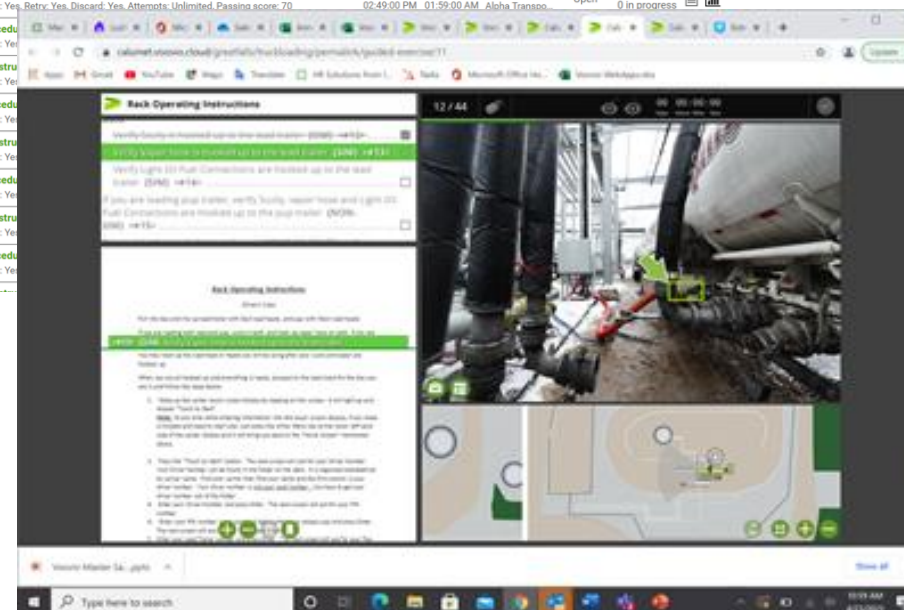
Yes, Retry: Yes, Discard: Yes, Attempts: Unlimited, Passing score: 70 02:49:00 PM 01:59:00 AM Alpha Transpo... Open 0 in progress

calumet.vsonix.cloud/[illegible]/truckloading/permalink/guided-exercise/11

Apps Gmail YouTube Maps Translate HR Solutions from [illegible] Radio Microsoft Office Ho... Vsonix WebApps.ebs

Update

Rack Operating Instructions

Verify Scully is hooked up to the lead trailer. (SOP) →#10←

Verify vapor hose is hooked up to the lead trailer. (SOP) →#11←

Verify Light (D) Fuel Connections are hooked up to the lead trailer. (SOP) →#14←

If you are loading pup trailer, verify Scully, vapor hose and Light (D) Fuel Connections are hooked up to the pup trailer. (NON-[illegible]) →#15←

Rack Operating Instructions

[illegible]

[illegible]

12 / 44

00 : 00 : 00

Vsonix Master Sa....pptx

Show all

Type here to search